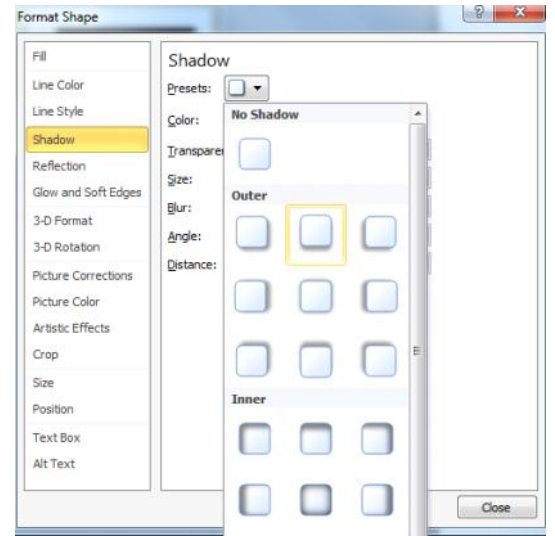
Format Shape

?

Fill
Line Color
Line Style
Shadow
Reflection
Glow and Soft Edges
3-D Format
3-D Rotation
Picture Corrections
Picture Color
Artistic Effects
Crop
Size
Position
Text Box
Alt Text

Shadow

Presets:
Color:
Transparen
Size:
Blur:
Angle:
Distance:

No Shadow
Outer
Inner

Close